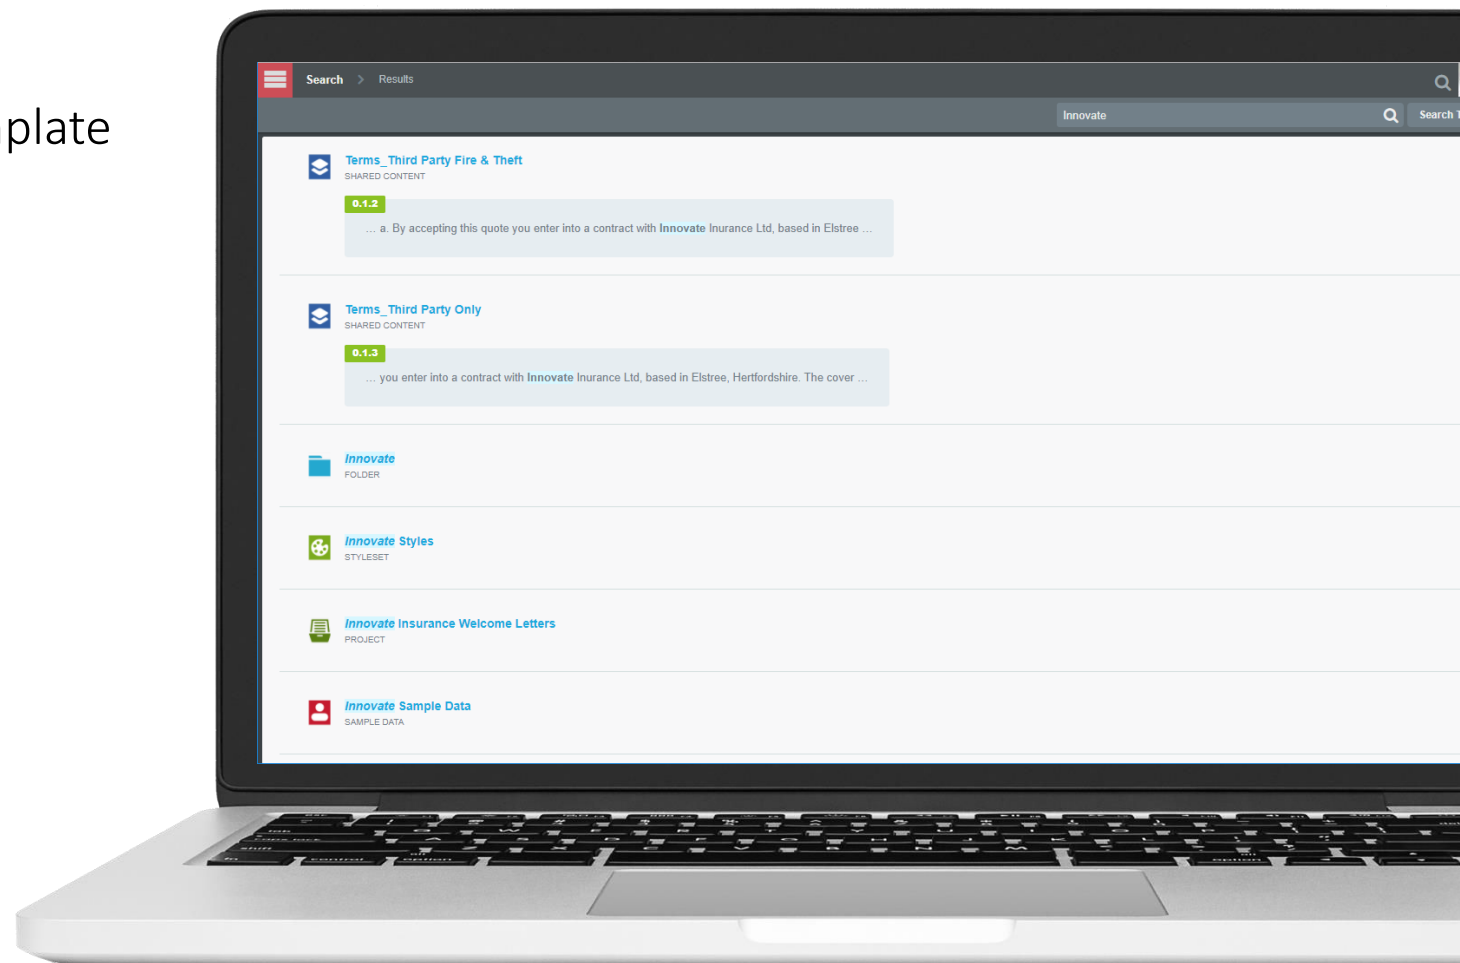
plate

Search > Results

Innovate

Search

Terms_Third Party Fire & Theft
SHARED CONTENT
0.1.2
… a. By accepting this quote you enter into a contract with Innovate Inurance Ltd, based in Elstree …

Terms_Third Party Only
SHARED CONTENT
0.1.3
… you enter into a contract with Innovate Inurance Ltd, based in Elstree, Hertfordshire. The cover …

Innovate
FOLDER

Innovate Styles
STYLESET

Innovate Insurance Welcome Letters
PROJECT

Innovate Sample Data
SAMPLE DATA